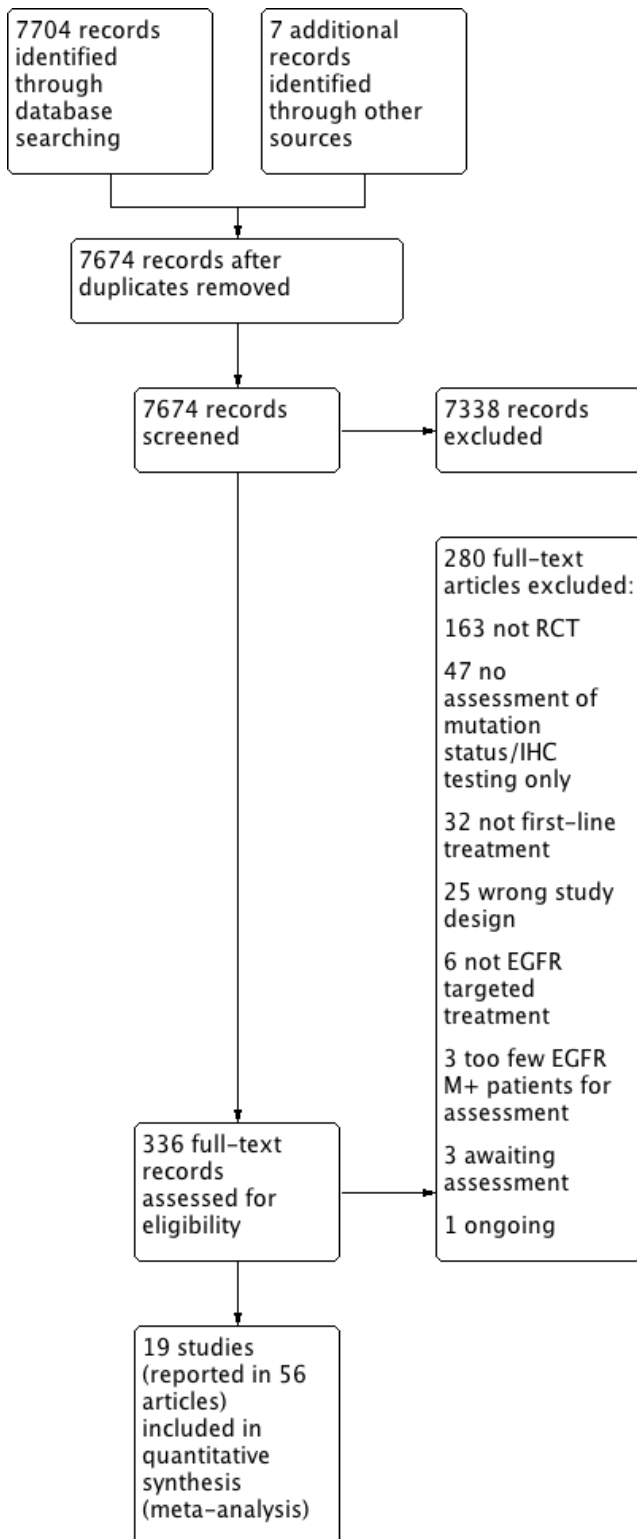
7704 records identified through database searching

7 additional records identified through other sources

7674 records after duplicates removed

7674 records screened

7338 records excluded

280 full-text articles excluded:

163 not RCT

47 no assessment of mutation status/IHC testing only

32 not first-line treatment

25 wrong study design

6 not EGFR targeted treatment

3 too few EGFR M+ patients for assessment

3 awaiting assessment

1 ongoing

336 full-text records assessed for eligibility

19 studies (reported in 56 articles) included in quantitative synthesis (meta-analysis)